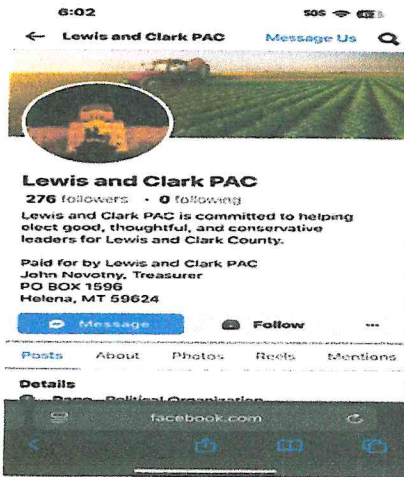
6:02

SOS

← Lewis and Clark PAC Message Us

Lewis and Clark PAC

276 followers • 0 following

Lewis and Clark PAC is committed to helping elect good, thoughtful, and conservative leaders for Lewis and Clark County.

Paid for by Lewis and Clark PAC
John Nevotny, Treasurer
PO BOX 1596
Helena, MT 59624

Message

Follow

...

Posts About Photos Reels Mentions

Details

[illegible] Page · Political Organization

facebook.com